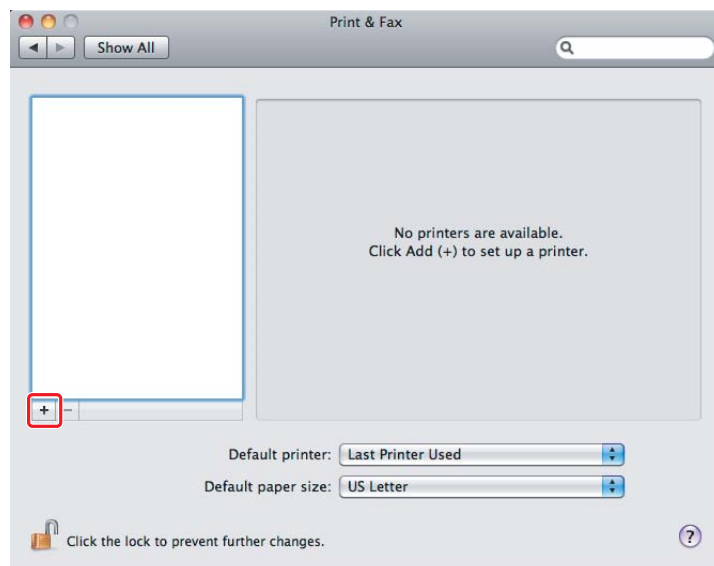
Print & Fax

Show All

No printers are available.
Click Add (+) to set up a printer.

+ −

Default printer: Last Printer Used

Default paper size: US Letter

Click the lock to prevent further changes.

?